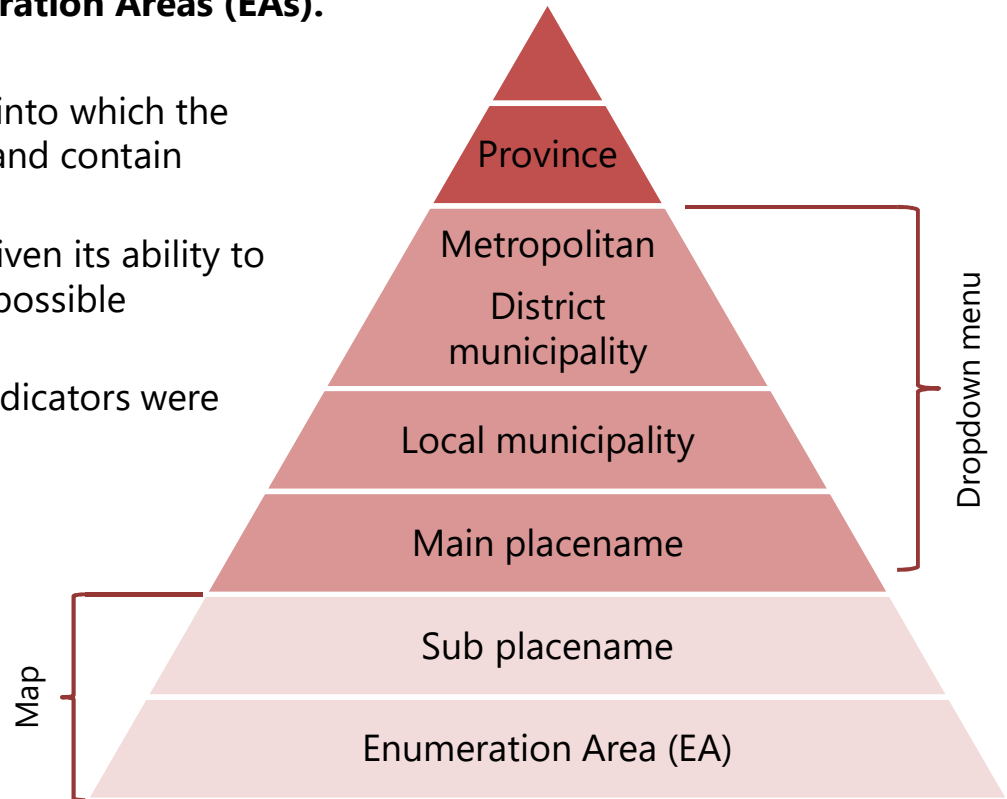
ration Areas (EAs).

into which the
and contain

iven its ability to
possible

dicators were

Province

Metropolitan

District municipality

Local municipality

Main placename

Sub placename

Enumeration Area (EA)

Dropdown menu

Map